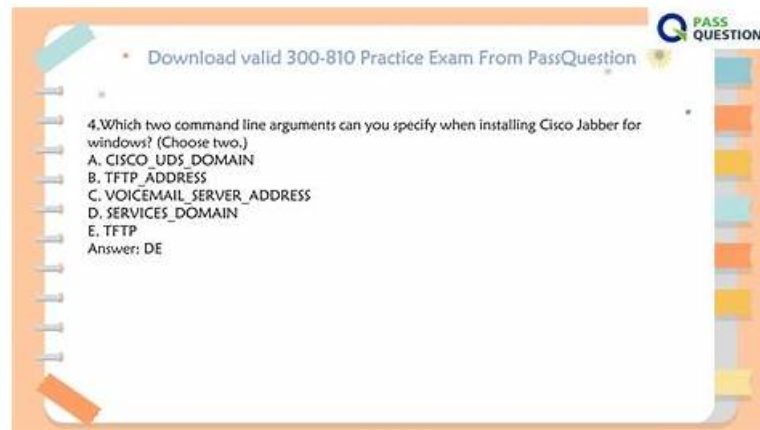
PASS QUESTION

Download valid 300-810 Practice Exam From PassQuestion

4.Which two command line arguments can you specify when installing Cisco Jabber for windows? (Choose two.)
A. CISCO_UDS_DOMAIN
B. TFTP_ADDRESS
C. VOICEMAIL_SERVER_ADDRESS
D. SERVICES_DOMAIN
E. TFTP
Answer: DE